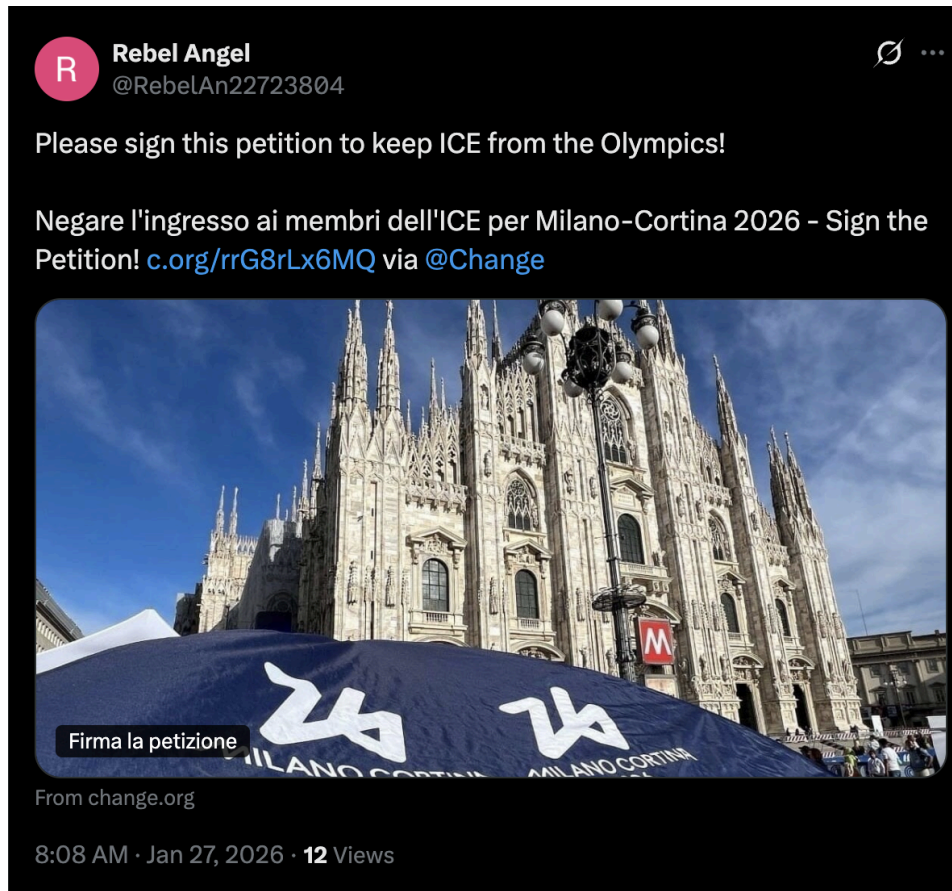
R

Rebel Angel
@RebelAn22723804

Please sign this petition to keep ICE from the Olympics!

Negare l'ingresso ai membri dell'ICE per Milano-Cortina 2026 - Sign the Petition! c.org/rrG8rLx6MQ via @Change

M

26 ILANO CORTIN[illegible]

26 MILANO CORTINA

Firma la petizione

From change.org

8:08 AM · Jan 27, 2026 · 12 Views